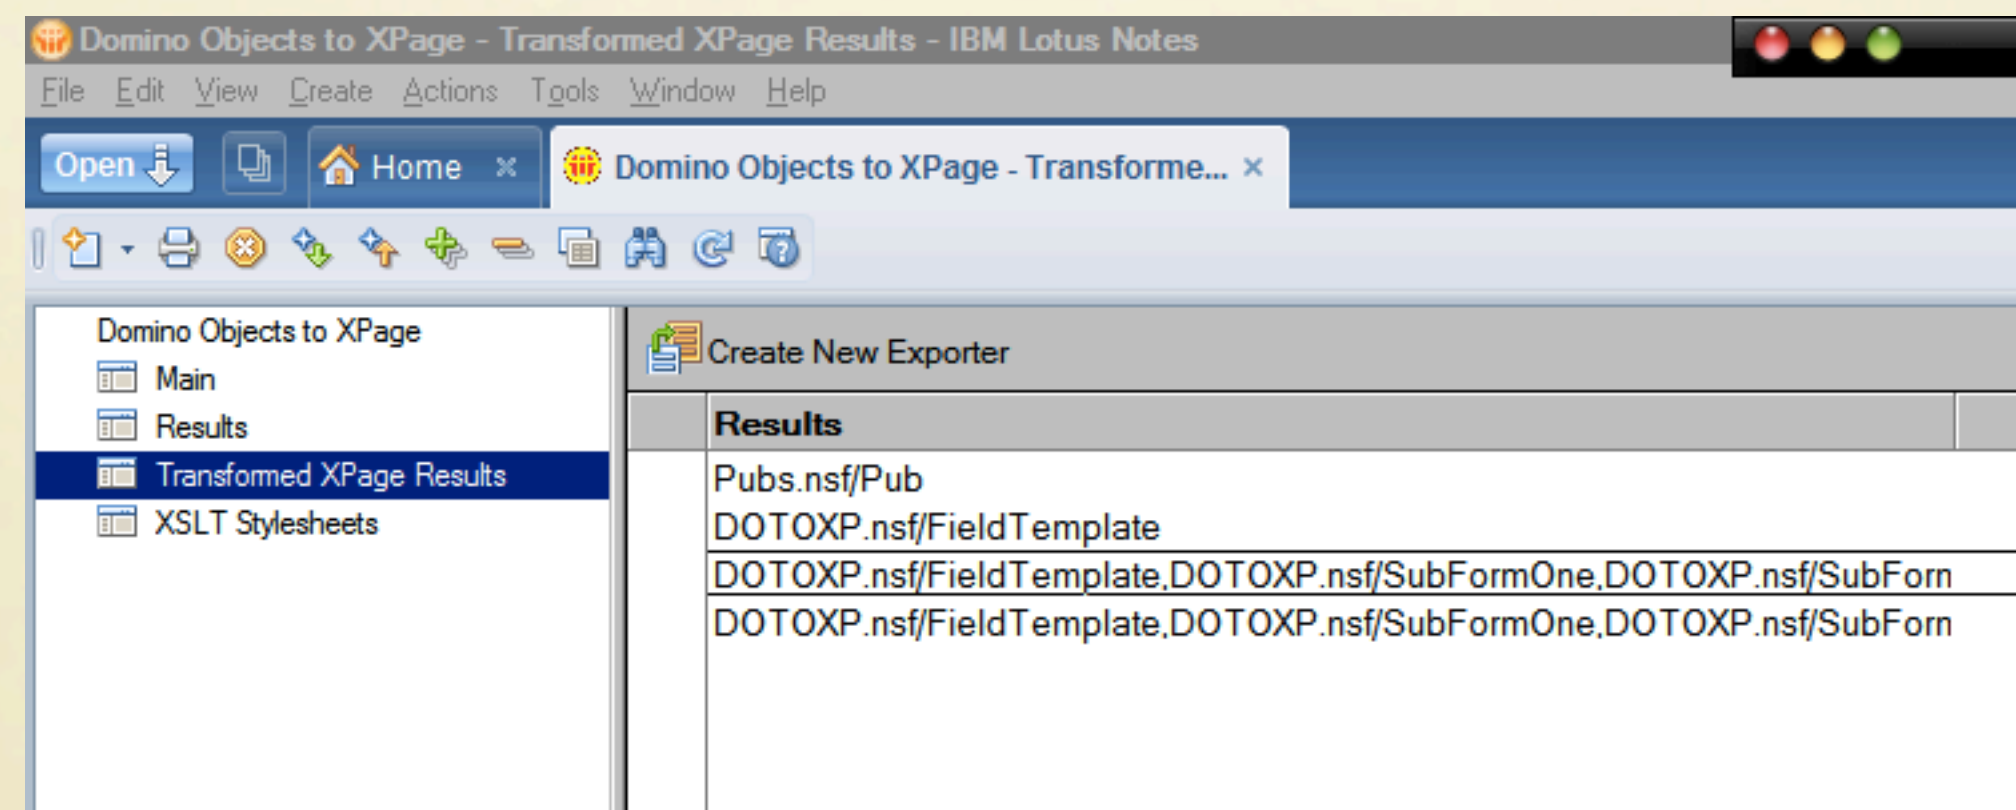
Domino Objects to XPage - Transformed XPage Results - IBM Lotus Notes

File Edit View Create Actions Tools Window Help

Open Home Domino Objects to XPage - Transforme...

Domino Objects to XPage
Main
Results
Transformed XPage Results
XSLT Stylesheets

Create New Exporter

| Results |
|---|
| Pubs.nsf/Pub |
| DOTOXP.nsf/FieldTemplate |
| DOTOXP.nsf/FieldTemplate,DOTOXP.nsf/SubFormOne,DOTOXP.nsf/SubForn |
| DOTOXP.nsf/FieldTemplate,DOTOXP.nsf/SubFormOne,DOTOXP.nsf/SubForn |